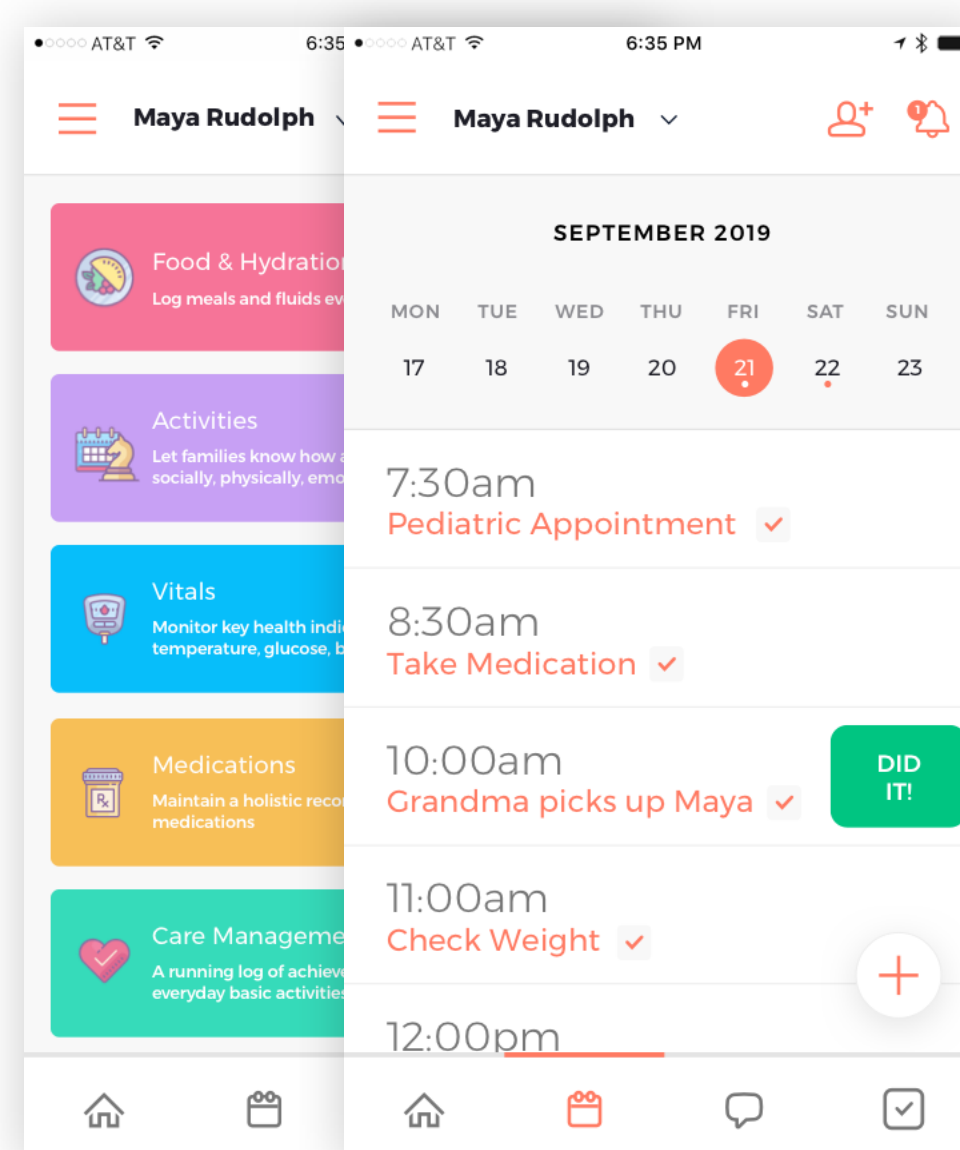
●○○○○ AT&T
6:35

Maya Rudolph

Food & Hydratior
Log meals and fluids ev

Activities
Let families know how a socially, physically, emo

Vitals
Monitor key health indi temperature, glucose, b

Medications
Rx
Maintain a holistic reco medications

Care Manageme
A running log of achieve everyday basic activities

●○○○○ AT&T
6:35 PM

Maya Rudolph

1

SEPTEMBER 2019

| MON | TUE | WED | THU | FRI | SAT | SUN |
|---|---|---|---|---|---|---|
| 17 | 18 | 19 | 20 | 21 | 22 | 23 |

7:30am
Pediatric Appointment

8:30am
Take Medication

10:00am
Grandma picks up Maya

DID IT!

11:00am
Check Weight

12:00pm